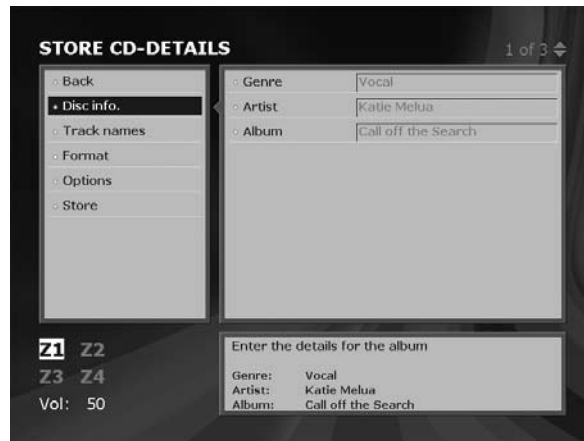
STORE CD-DETAILS

1 of 3

Back
Disc info.
Track names
Format
Options
Store

| Genre | Vocal |
|---|---|
| Artist | Katie Melua |
| Album | Call off the Search |

Z1 Z2
Z3 Z4
Vol: 50

Enter the details for the album

Genre: Vocal
Artist: Katie Melua
Album: Call off the Search